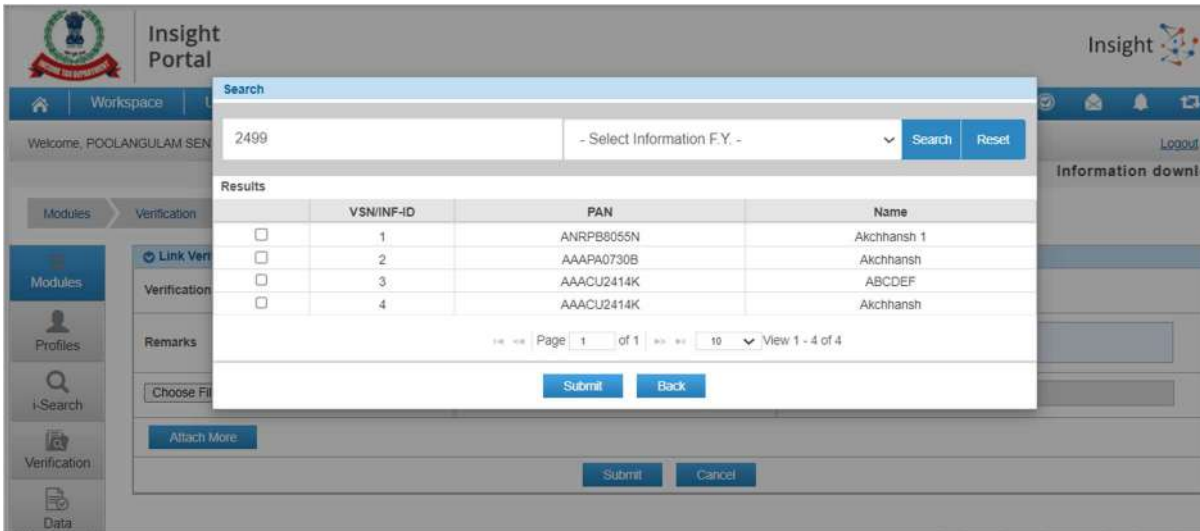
Insight Portal

Insight

Workspace

Welcome, POOLANGULAM SEN

Logout

Information downl

Modules

Verification

Modules

Profiles

i-Search

Verification

Data

Link Veri

Verification

Remarks

Choose Fil

Attach More

Submit

Cancel

Search

2499

- Select Information F.Y. -

Search

Reset

Results

| | VSN/INF-ID | PAN | Name |
|---|---|---|---|
| ☐ | 1 | ANRPB8055N | Akchhansh 1 |
| ☐ | 2 | AAAPA0730B | Akchhansh |
| ☐ | 3 | AAACU2414K | ABCDEF |
| ☐ | 4 | AAACU2414K | Akchhansh |

Page 1 of 1

10

View 1 - 4 of 4

Submit

Back